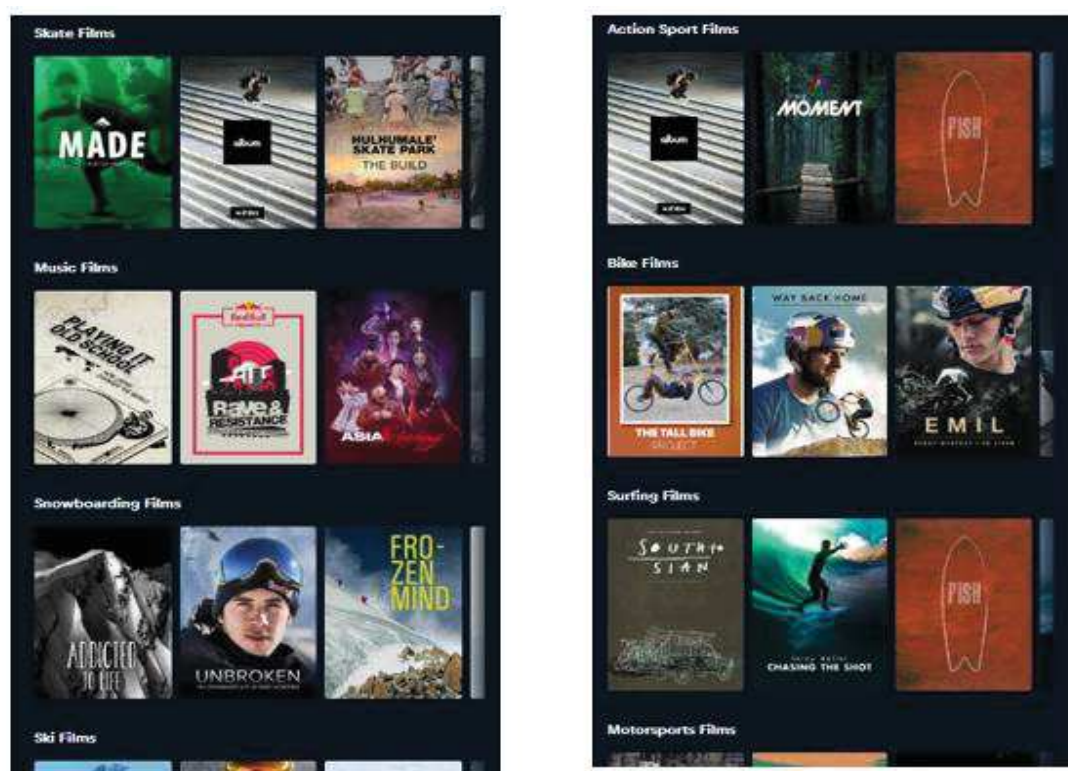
Skate Films

MADE

album

HULHUMALE' SKATE PARK
THE BUILD

Music Films

PLAYING IT OLD SCHOOL

Red Bull

Rave & RESISTANCE

ASIA

Snowboarding Films

ADDICTED TO LIFE

UNBROKEN

FRO-ZEN MIND

Ski Films

Action Sport Films

album

MOMENT

FISH

Bike Films

THE TALL BIKE PROJECT

WAY BACK HOME

EMIL

Surfing Films

SOUTH TO SIAN

CHASING THE SHOT

FISH

Motorsports Films